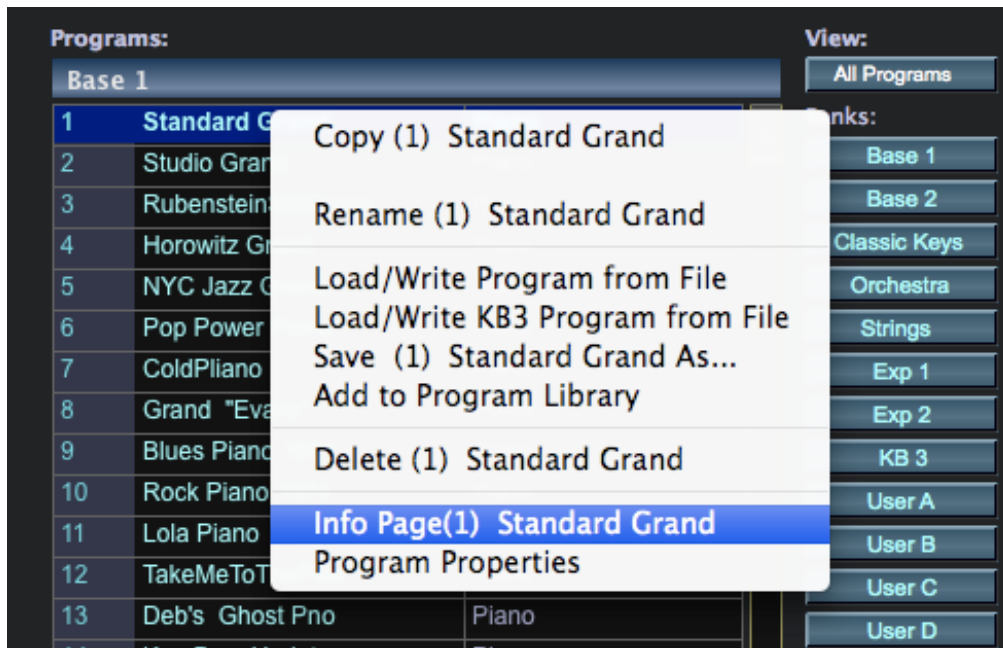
Programs:

Base 1

| | | |
|---|---|---|
| 1 | Standard G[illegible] | |
| 2 | Studio Gran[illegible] | |
| 3 | Rubenstein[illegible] | |
| 4 | Horowitz Gr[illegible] | |
| 5 | NYC Jazz G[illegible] | |
| 6 | Pop Power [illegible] | |
| 7 | ColdPliano | |
| 8 | Grand "Eva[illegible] | |
| 9 | Blues Piano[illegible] | |
| 10 | Rock Piano | |
| 11 | Lola Piano | |
| 12 | TakeMeToT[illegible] | |
| 13 | Deb's Ghost Pno | Piano |

Copy (1) Standard Grand

Rename (1) Standard Grand

Load/Write Program from File
Load/Write KB3 Program from File
Save (1) Standard Grand As...
Add to Program Library

Delete (1) Standard Grand

Info Page(1) Standard Grand
Program Properties

View:
All Programs
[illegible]nks:
Base 1
Base 2
Classic Keys
Orchestra
Strings
Exp 1
Exp 2
KB 3
User A
User B
User C
User D